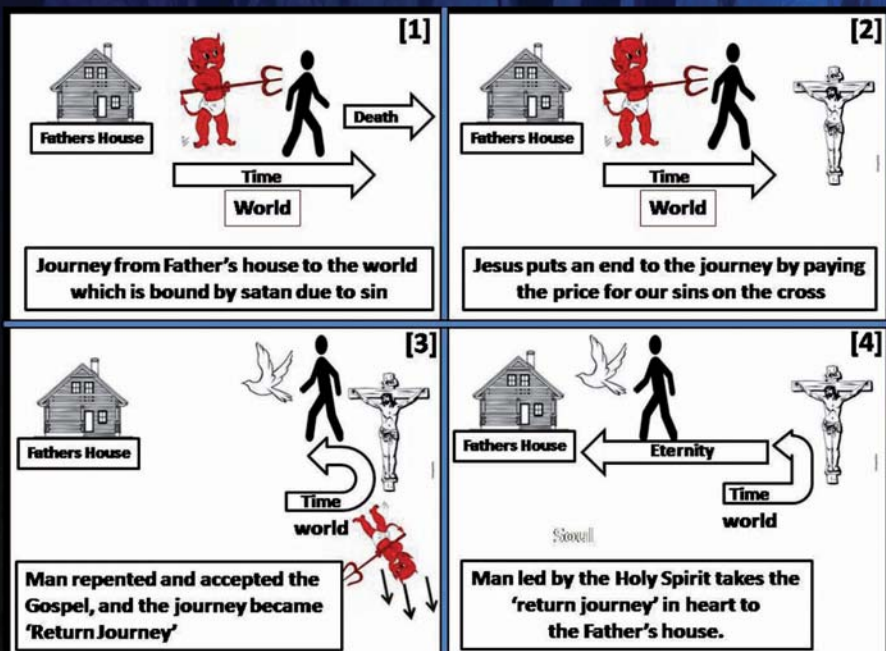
[1]

Fathers House

Death

Time

World

Journey from Father's house to the world which is bound by satan due to sin

[2]

Fathers House

Time

World

Jesus puts an end to the journey by paying the price for our sins on the cross

[3]

Fathers House

Time

world

Man repented and accepted the Gospel, and the journey became 'Return Journey'

[4]

Fathers House

Eternity

Time

world

Soul

Man led by the Holy Spirit takes the 'return journey' in heart to the Father's house.